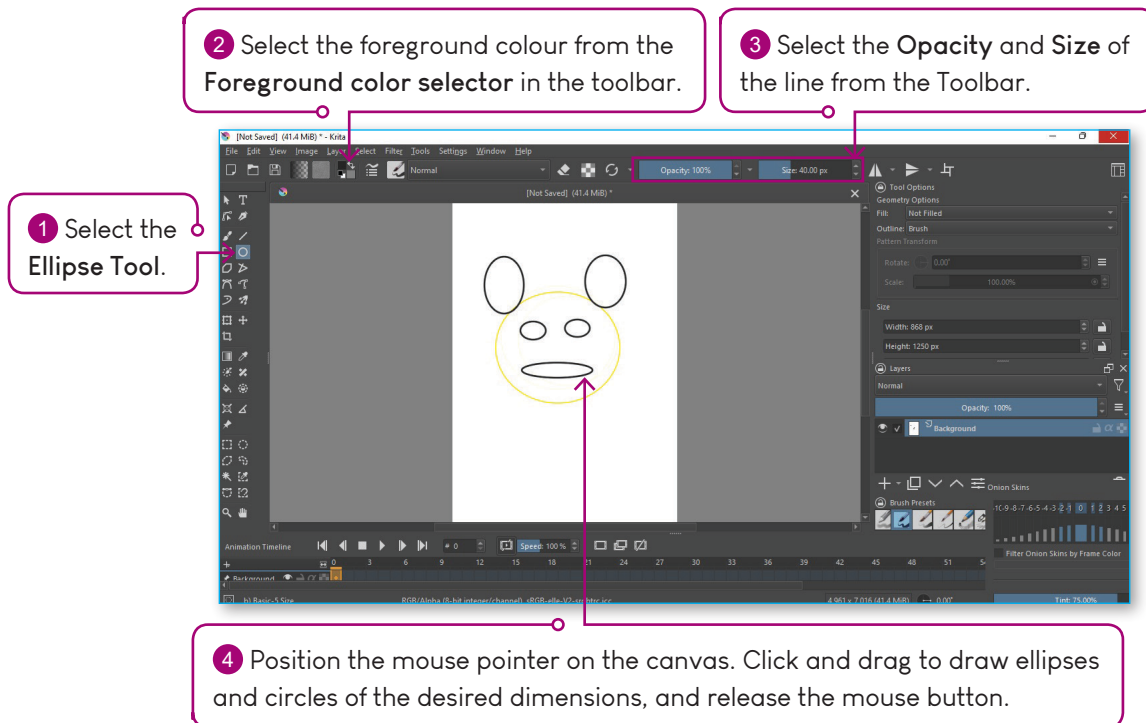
2 Select the foreground colour from the **Foreground color selector** in the toolbar.

3 Select the **Opacity** and **Size** of the line from the Toolbar.

1 Select the **Ellipse Tool**.

[Not Saved] (41.4 MiB) * - Krita

File Edit View Image Layer Select Filter Tools Settings Window Help

Normal

Opacity: 100%

Size: 40.00 px

[Not Saved] (41.4 MiB) *

Tool Options

Geometry Options

Fill: Not Filled

Outline: Brush

Pattern Transform

Rotate: 0.00°

Scale: 100.00%

Size

Width: 868 px

Height: 1250 px

Layers

Normal

Opacity: 100%

Background

Onion Skins

Brush Presets

-10 -9 -8 -7 -6 -5 -4 -3 -2 -1 0 1 2 3 4 5

Filter Onion Skins by Frame Color

Animation Timeline

# 0

Speed: 100 %

0 3 6 9 12 15 18 21 24 27 30 33 36 39 42 45 48 51 54

Background

b) Basic-5 Size

RGB/Alpha (8-bit integer/channel) sRGB-elle-V2-srgbtrc.icc

4,961 x 7,016 (41.4 MiB)

0.00°

Tint: 75.00%

4 Position the mouse pointer on the canvas. Click and drag to draw ellipses and circles of the desired dimensions, and release the mouse button.